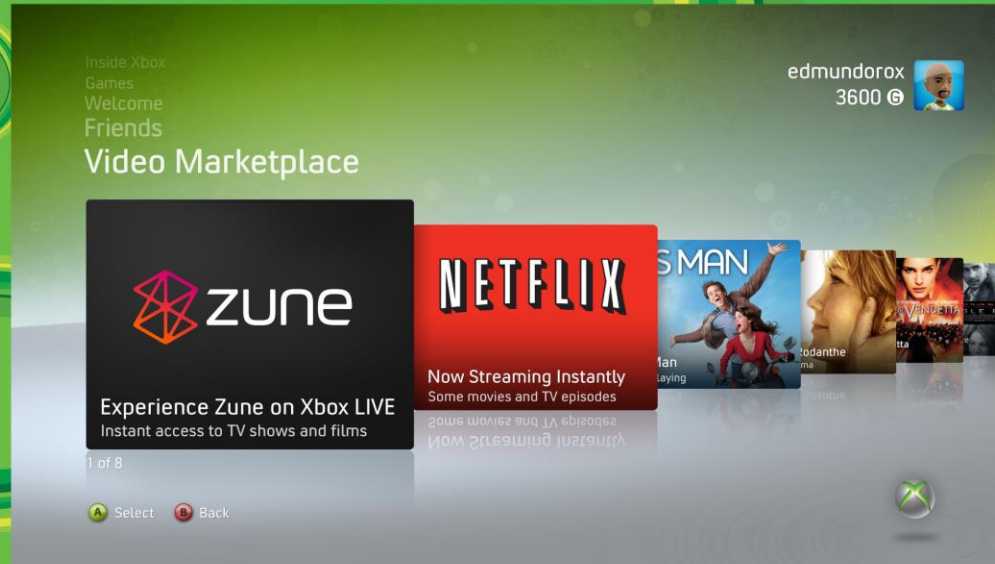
Inside Xbox
Games
Welcome
Friends
Video Marketplace

edmundorox
3600 G

zune
Experience Zune on Xbox LIVE
Instant access to TV shows and films

NETFLIX
Now Streaming Instantly
Some movies and TV episodes

S MAN
Man
laying

Rodanthe
ma

VENDETTA
tta

1 of 8

A Select B Back